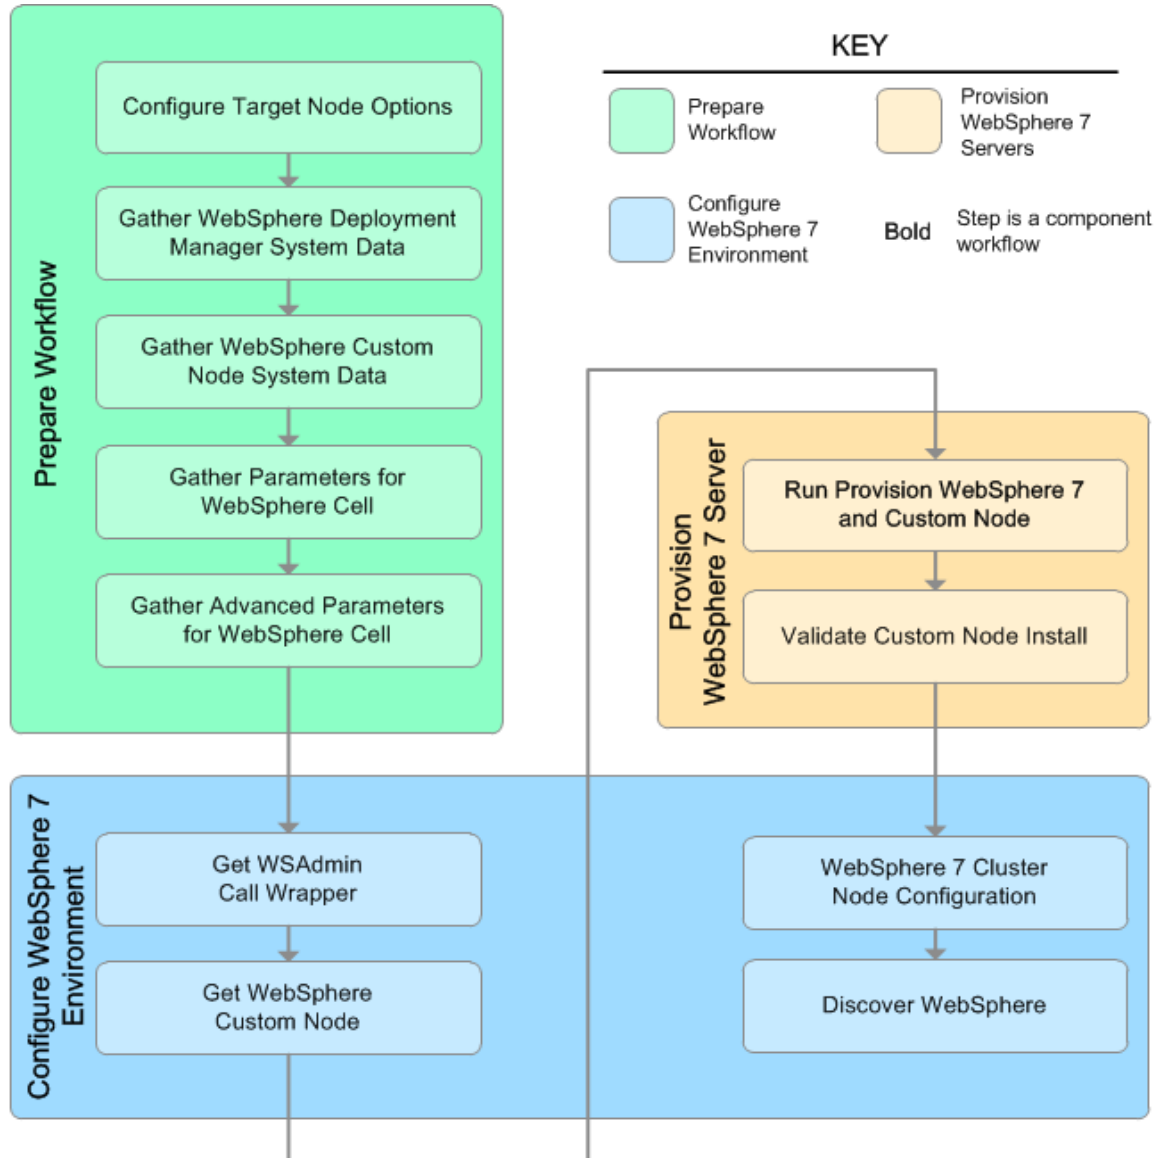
Prepare Workflow

Configure Target Node Options

Gather WebSphere Deployment Manager System Data

Gather WebSphere Custom Node System Data

Gather Parameters for WebSphere Cell

Gather Advanced Parameters for WebSphere Cell

KEY

Prepare Workflow

Provision WebSphere 7 Servers

Configure WebSphere 7 Environment

Bold Step is a component workflow

Provision WebSphere 7 Server

Run Provision WebSphere 7 and Custom Node

Validate Custom Node Install

Configure WebSphere 7 Environment

Get WSAdmin Call Wrapper

Get WebSphere Custom Node

WebSphere 7 Cluster Node Configuration

Discover WebSphere